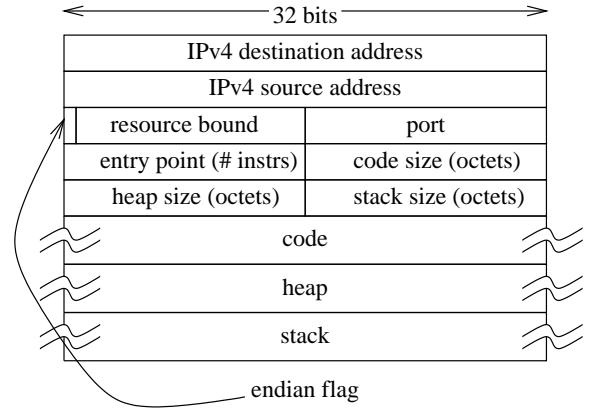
32 bits

| IPv4 destination address | |
|---|---|
| IPv4 source address | |
| resource bound | port |
| entry point (# instrs) | code size (octets) |
| heap size (octets) | stack size (octets) |
| code | |
| heap | |
| stack | |

endian flag